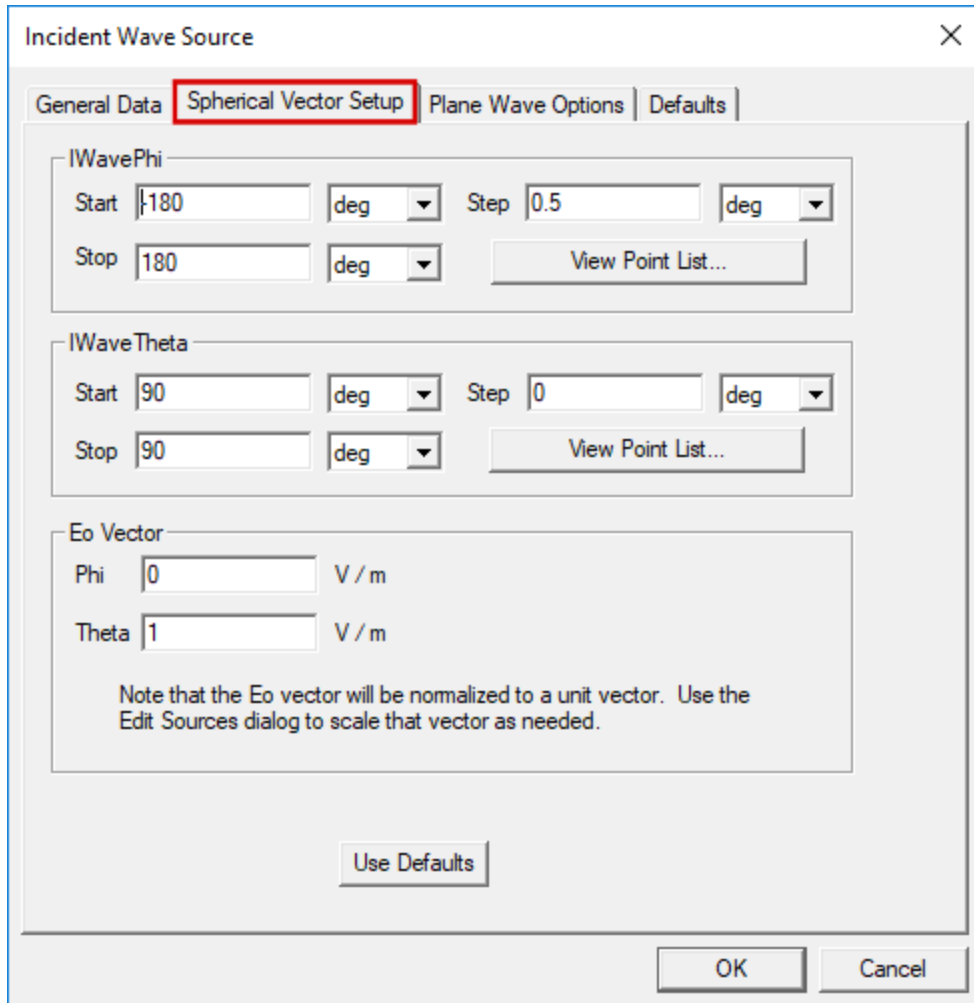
Incident Wave Source

×

General Data | Spherical Vector Setup | Plane Wave Options | Defaults

IWavePhi

Start -180 deg Step 0.5 deg

Stop 180 deg View Point List...

IWaveTheta

Start 90 deg Step 0 deg

Stop 90 deg View Point List...

Eo Vector

Phi 0 V / m

Theta 1 V / m

Note that the Eo vector will be normalized to a unit vector. Use the Edit Sources dialog to scale that vector as needed.

Use Defaults

OK Cancel